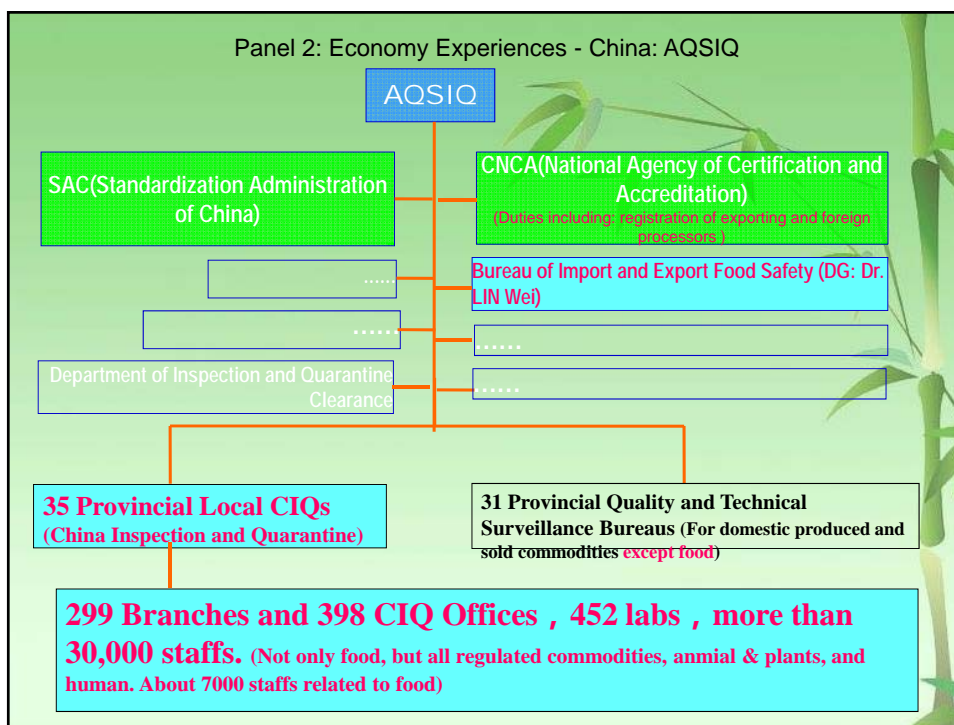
Panel 2: Economy Experiences - China: AQSIQ

AQSIQ

SAC(Standardization Administration of China)

CNCA(National Agency of Certification and Accreditation)
(Duties including: registration of exporting and foreign processors )

......

Bureau of Import and Export Food Safety (DG: Dr. LIN Wei)

......

......

Department of Inspection and Quarantine Clearance

......

35 Provincial Local CIQs
(China Inspection and Quarantine)

31 Provincial Quality and Technical Surveillance Bureaus (For domestic produced and sold commodities except food)

299 Branches and 398 CIQ Offices，452 labs，more than 30,000 staffs. (Not only food, but all regulated commodities, anmial & plants, and human. About 7000 staffs related to food)